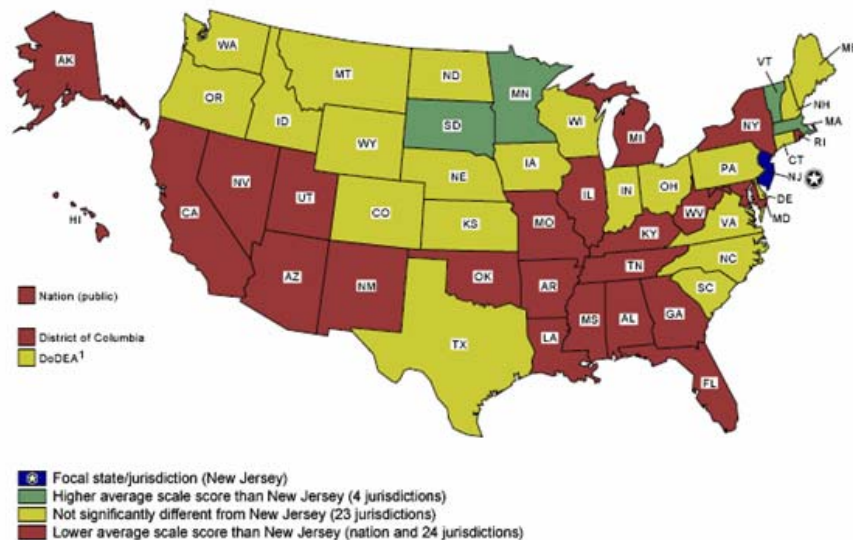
AK
WA
MT
ND
MN
VT
ME
OR
ID
SD
WI
NH
MA
WY
MI
NY
RI
CT
HI
NV
UT
NE
IA
PA
NJ
CA
CO
KS
MO
IL
IN
OH
DE
WV
MD
VA
KY
NC
TN
AZ
NM
OK
AR
SC
MS
AL
GA
TX
LA
FL

Nation (public)
District of Columbia
DoDEA$^1$

Focal state/jurisdiction (New Jersey)
Higher average scale score than New Jersey (4 jurisdictions)
Not significantly different from New Jersey (23 jurisdictions)
Lower average scale score than New Jersey (nation and 24 jurisdictions)